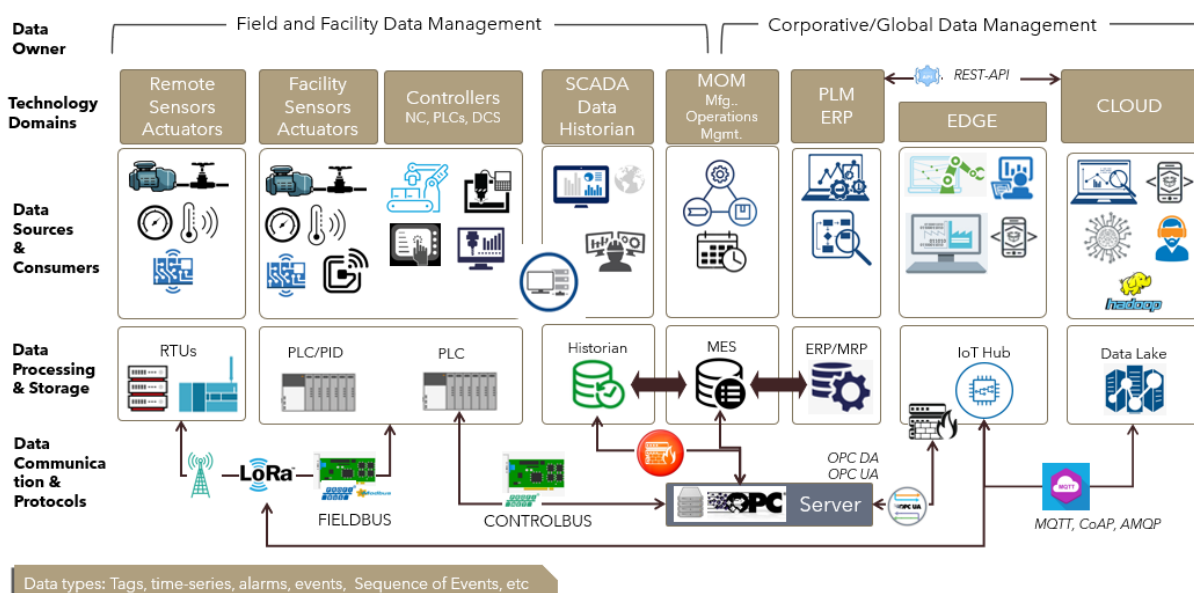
Data Owner

Field and Facility Data Management

Corporative/Global Data Management

Technology Domains

Remote Sensors Actuators

Facility Sensors Actuators

Controllers NC, PLCs, DCS

SCADA Data Historian

MOM Mfg.. Operations Mgmt.

PLM ERP

API REST-API

EDGE

CLOUD

Data Sources & Consumers

hadoop

Data Processing & Storage

RTUs

PLC/PID

PLC

Historian

MES

ERP/MRP

IoT Hub

Data Lake

Data Communication & Protocols

LoRa

FIELDBUS

CONTROLBUS

OPC DA
OPC UA

OPC Server

OPC UA

MQTT

MQTT, CoAP, AMQP

Data types: Tags, time-series, alarms, events, Sequence of Events, etc